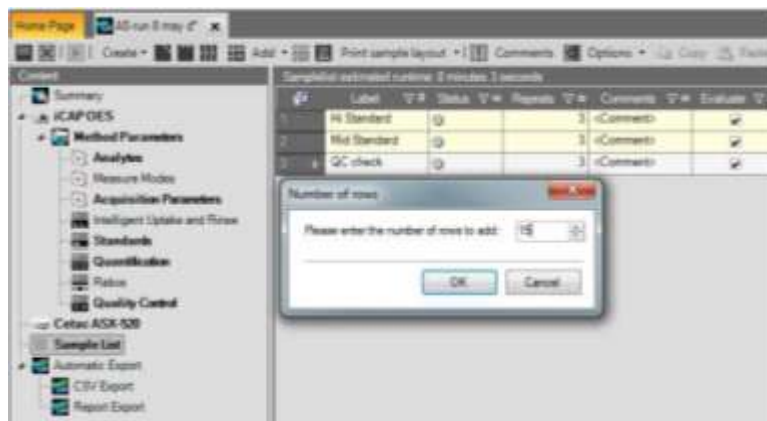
Home Page | AS run 8 may d' ×

Create ▾ | Add ▾ | Print sample layout ▾ | Comments | Options ▾ | Copy | Paste

Content

Summary
iCAPOES
Method Parameters
Analytes
Measure Modes
Acquisition Parameters
Intelligent Uptake and Rinse
Standards
Quantification
Ratios
Quality Control
Cetac ASX-520
Sample List
Automatic Export
CSV Export
Report Export

Samplelist estimated runtime: 0 minutes 3 seconds

| | Label | Status | Repeats | Comments | Evaluate |
|---|---|---|---|---|---|
| 1 | Hi Standard | | 3 | <Comment> | ✔ |
| 2 | Mid Standard | | 3 | <Comment> | ✔ |
| 3 | QC check | | 3 | <Comment> | ✔ |

Number of rows

Please enter the number of rows to add: 15

OK | Cancel